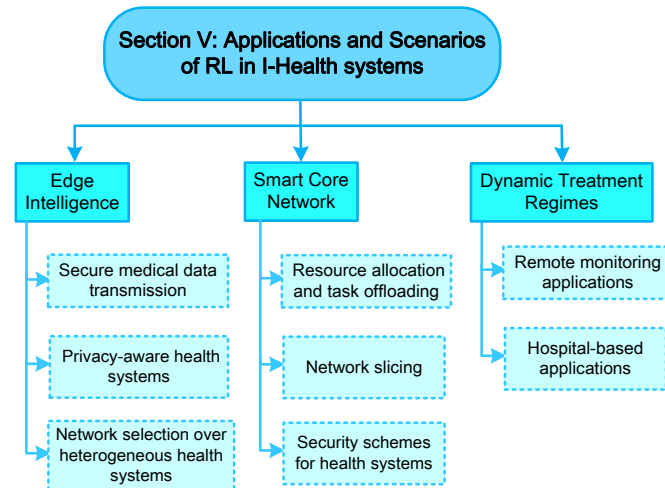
Section V: Applications and Scenarios of RL in I-Health systems

Edge Intelligence

Secure medical data transmission

Privacy-aware health systems

Network selection over heterogeneous health systems

Smart Core Network

Resource allocation and task offloading

Network slicing

Security schemes for health systems

Dynamic Treatment Regimes

Remote monitoring applications

Hospital-based applications